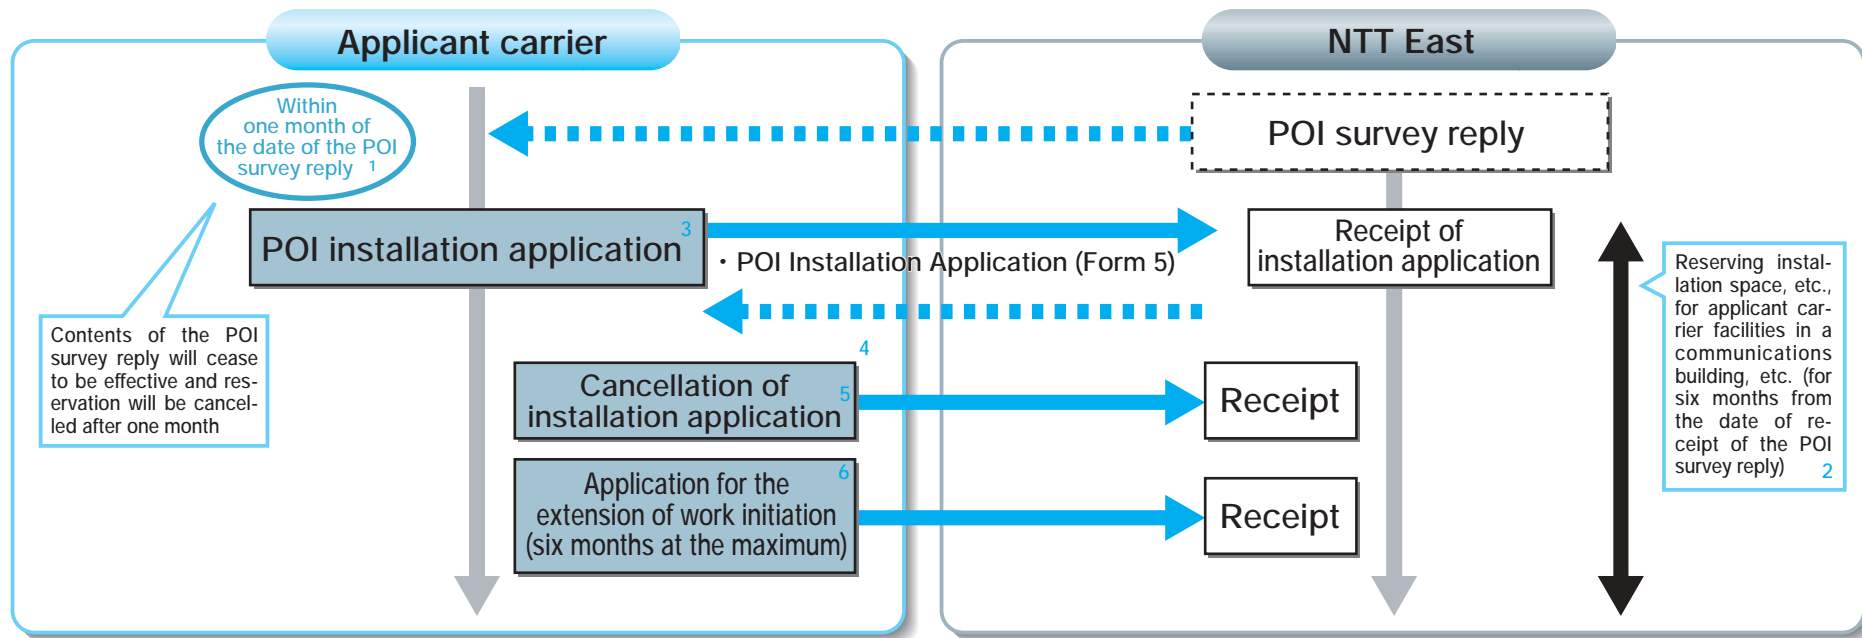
Applicant carrier

NTT East

Within one month of the date of the POI survey reply 1

POI survey reply

POI installation application 3

Receipt of installation application

・POI Installation Application (Form 5)

Contents of the POI survey reply will cease to be effective and reservation will be cancelled after one month

4

Cancellation of installation application 5

Receipt

Application for the extension of work initiation (six months at the maximum) 6

Receipt

Reserving installation space, etc., for applicant carrier facilities in a communications building, etc. (for six months from the date of receipt of the POI survey reply) 2